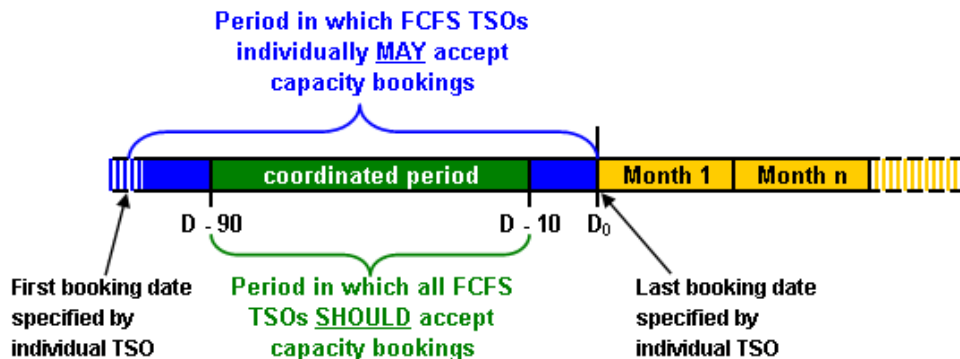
Period in which FCFS TSOs individually MAY accept capacity bookings

coordinated period

Month 1

Month n

D - 90

D - 10

$D_0$

First booking date specified by individual TSO

Period in which all FCFS TSOs SHOULD accept capacity bookings

Last booking date specified by individual TSO